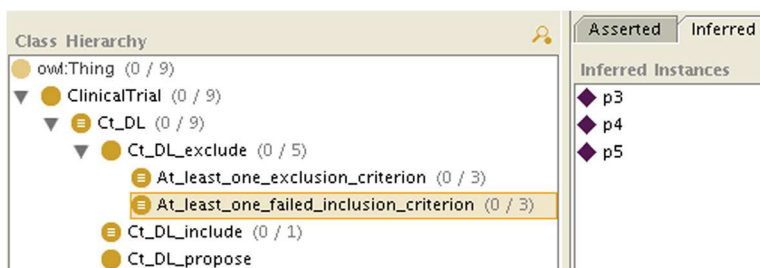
Class Hierarchy

owl:Thing (0 / 9)
ClinicalTrial (0 / 9)
Ct_DL (0 / 9)
Ct_DL_exclude (0 / 5)
At_least_one_exclusion_criterion (0 / 3)
At_least_one_failed_inclusion_criterion (0 / 3)
Ct_DL_include (0 / 1)
Ct_DL_propose

Asserted
Inferred

Inferred Instances
p3
p4
p5